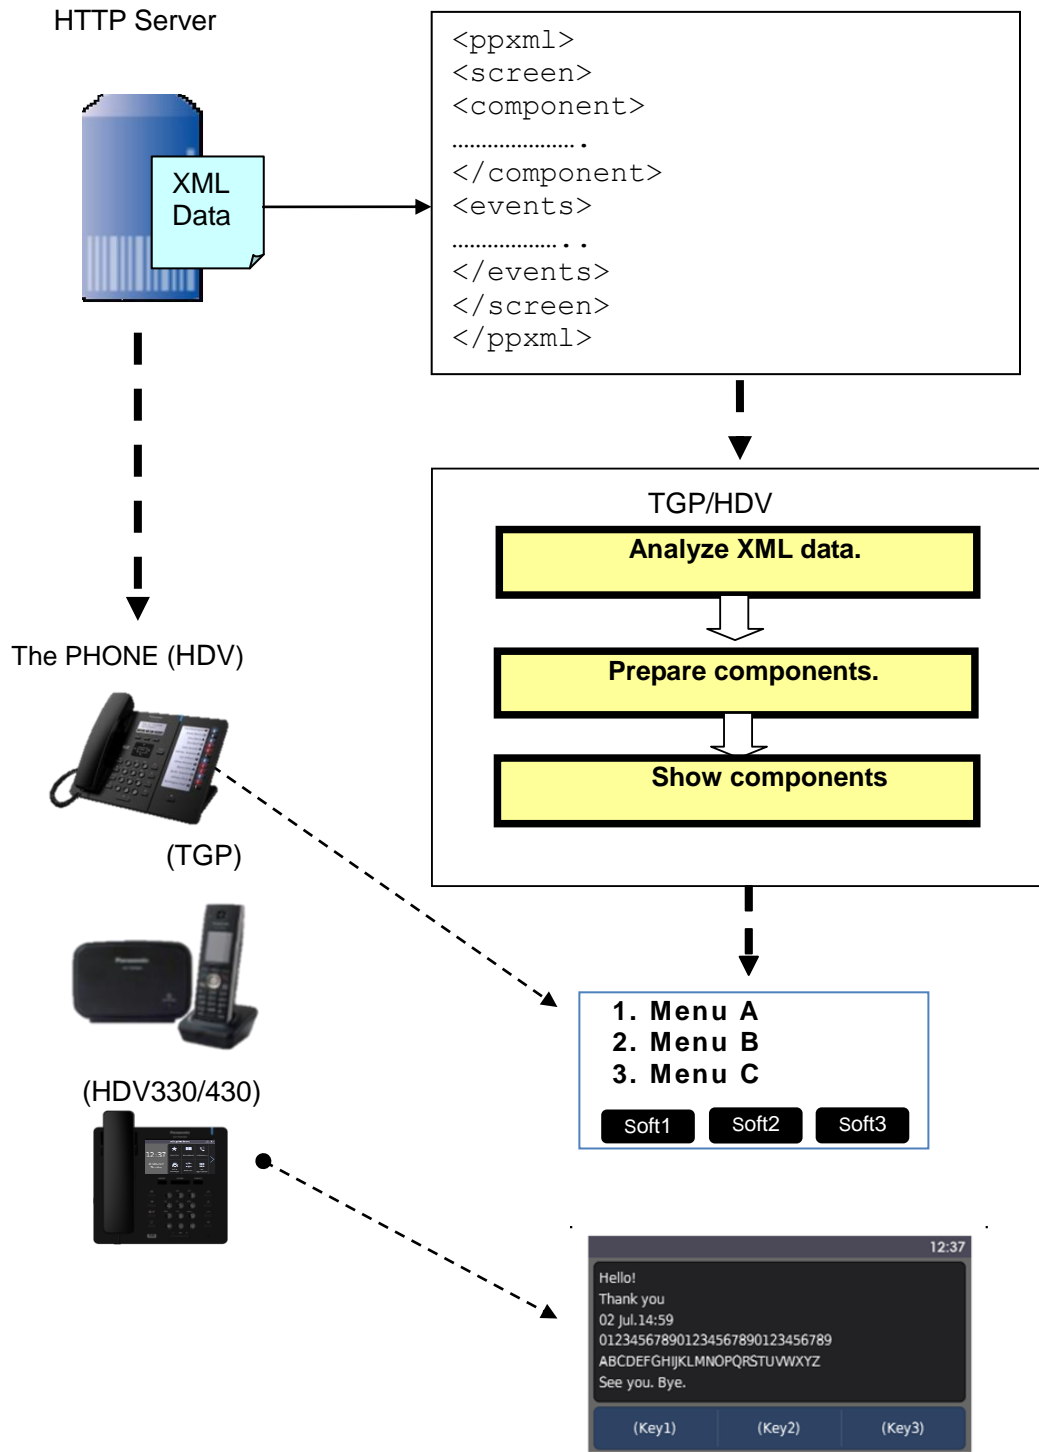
HTTP Server

XML Data

<ppxml>
<screen>
<component>
………………….
</component>
<events>
……………….
</events>
</screen>
</ppxml>

TGP/HDV

Analyze XML data.

Prepare components.

Show components

The PHONE (HDV)

(TGP)

(HDV330/430)

1. Menu A
2. Menu B
3. Menu C

Soft1 Soft2 Soft3

12:37

Hello!
Thank you
02 Jul.14:59
012345678901234567890123456789
ABCDEFGHIJKLMNOPQRSTUVWXYZ
See you. Bye.

(Key1) (Key2) (Key3)